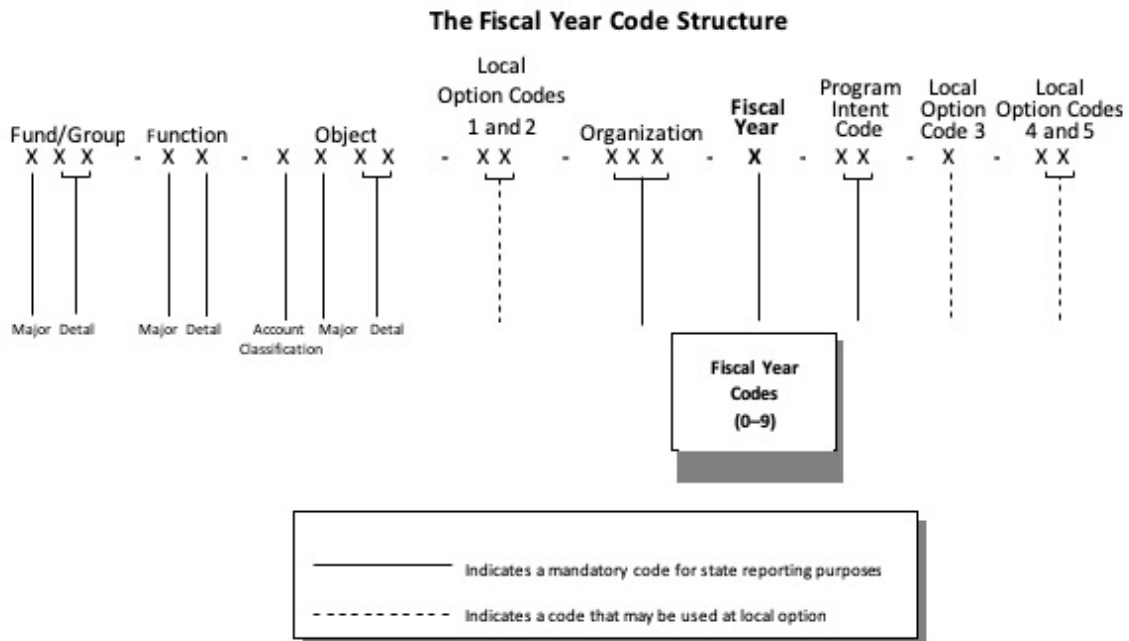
The Fiscal Year Code Structure

Fund/Group X X X - Function X X - Object X X X X - Local Option Codes 1 and 2 X X - Organization X X X - Fiscal Year X - Program Intent Code X X - Local Option Code 3 X - Local Option Codes 4 and 5 X X

Major Detal Major Detal Account Classification Major Detal

Fiscal Year Codes (0–9)

Indicates a mandatory code for state reporting purposes

Indicates a code that may be used at local option